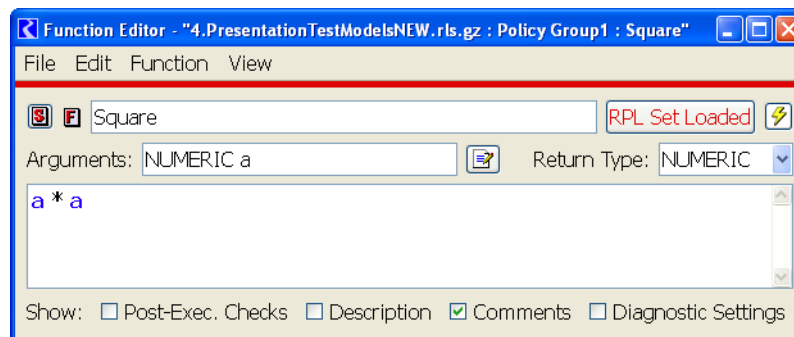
Function Editor - "4.PresentationTestModelsNEW.rls.gz : Policy Group1 : Square"

File Edit Function View

S F Square RPL Set Loaded

Arguments: NUMERIC a Return Type: NUMERIC

a * a

Show: ☐ Post-Exec. Checks ☐ Description ☑ Comments ☐ Diagnostic Settings